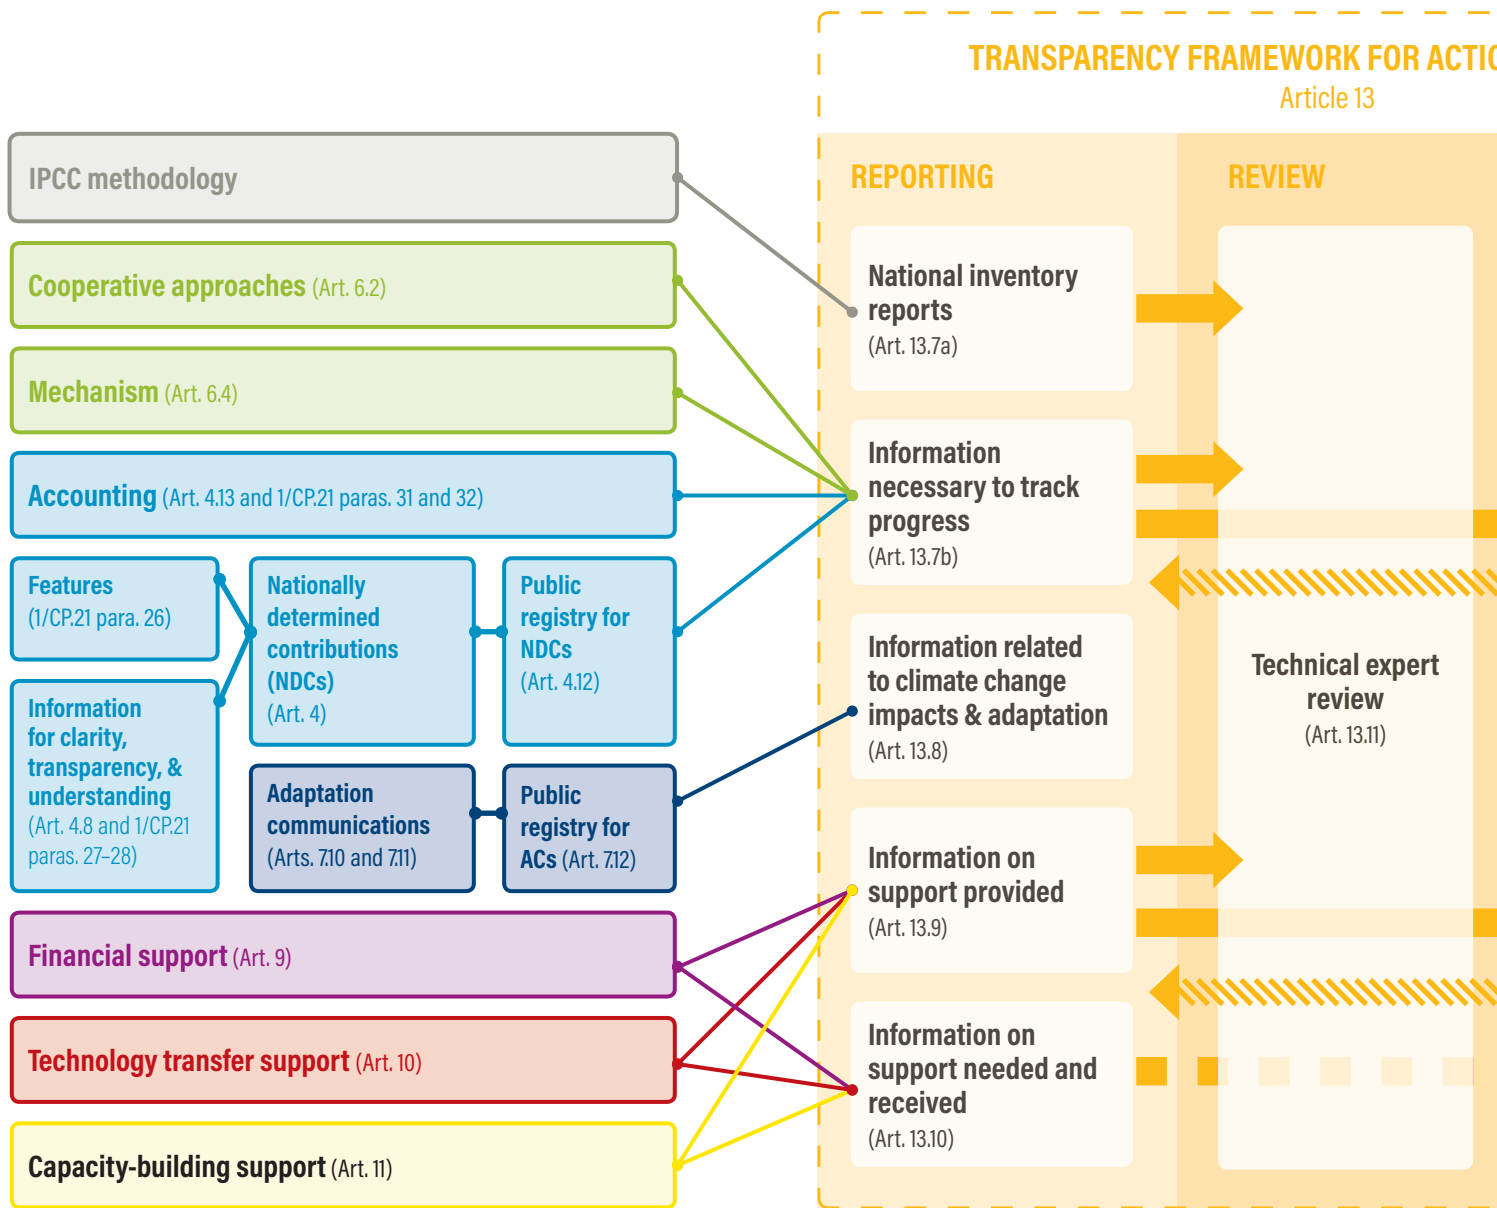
IPCC methodology

Cooperative approaches (Art. 6.2)

Mechanism (Art. 6.4)

Accounting (Art. 4.13 and 1/CP.21 paras. 31 and 32)

Features (1/CP.21 para. 26)

Information for clarity, transparency, & understanding (Art. 4.8 and 1/CP.21 paras. 27–28)

Nationally determined contributions (NDCs) (Art. 4)

Public registry for NDCs (Art. 4.12)

Adaptation communications (Arts. 7.10 and 7.11)

Public registry for ACs (Art. 7.12)

Financial support (Art. 9)

Technology transfer support (Art. 10)

Capacity-building support (Art. 11)

TRANSPARENCY FRAMEWORK FOR ACTI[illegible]
Article 13

REPORTING

REVIEW

National inventory reports (Art. 13.7a)

Information necessary to track progress (Art. 13.7b)

Information related to climate change impacts & adaptation (Art. 13.8)

Information on support provided (Art. 13.9)

Information on support needed and received (Art. 13.10)

Technical expert review (Art. 13.11)